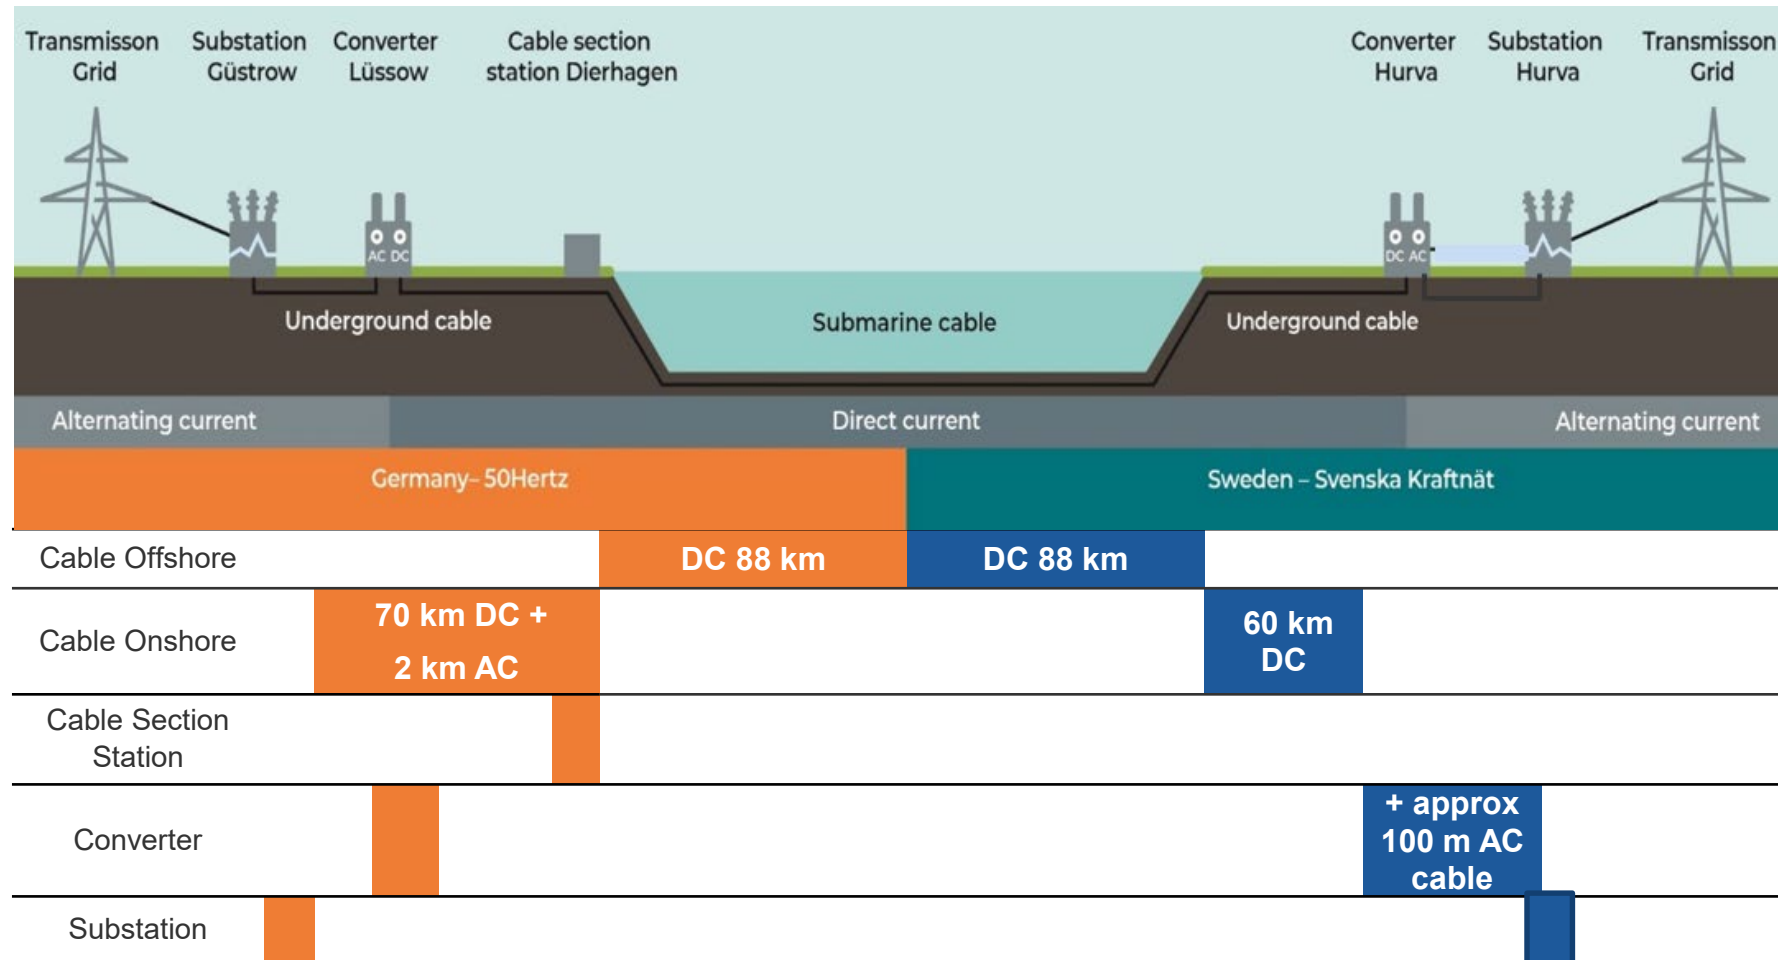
Transmisson Grid
Substation Güstrow
Converter Lüssow
Cable section station Dierhagen
Converter Hurva
Substation Hurva
Transmisson Grid

AC DC
DC AC

Underground cable
Submarine cable
Underground cable

Alternating current
Direct current
Alternating current

Germany– 50Hertz
Sweden – Svenska Kraftnät

Cable Offshore
DC 88 km
DC 88 km

Cable Onshore
70 km DC + 2 km AC
60 km DC

Cable Section Station

Converter
+ approx 100 m AC cable

Substation